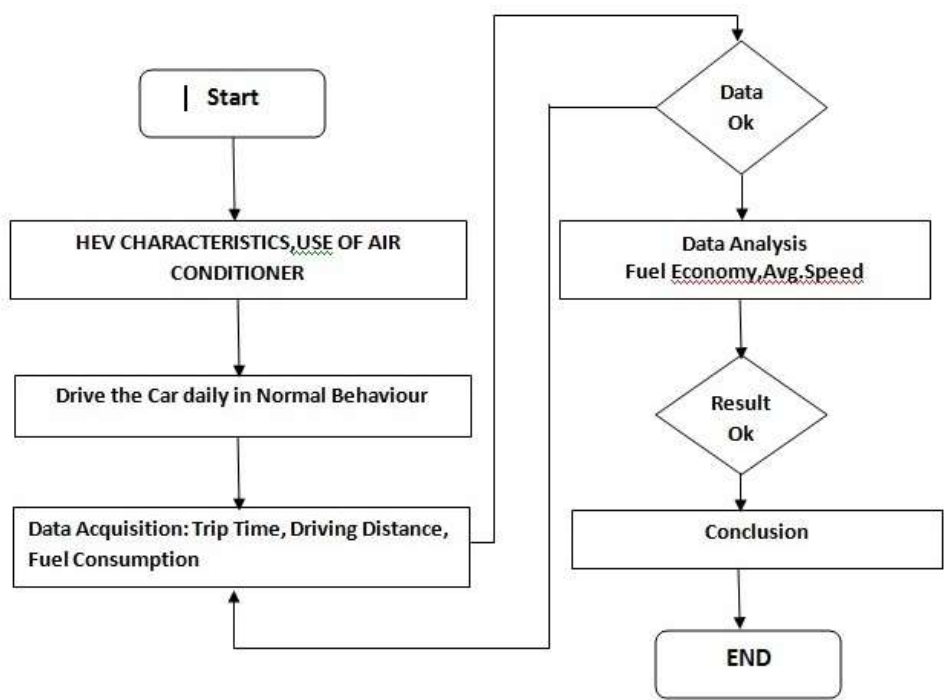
| Start

HEV CHARACTERISTICS,USE OF AIR CONDITIONER

Drive the Car daily in Normal Behaviour

Data Acquisition: Trip Time, Driving Distance, Fuel Consumption

Data Ok

Data Analysis Fuel Economy,Avg.Speed

Result Ok

Conclusion

END